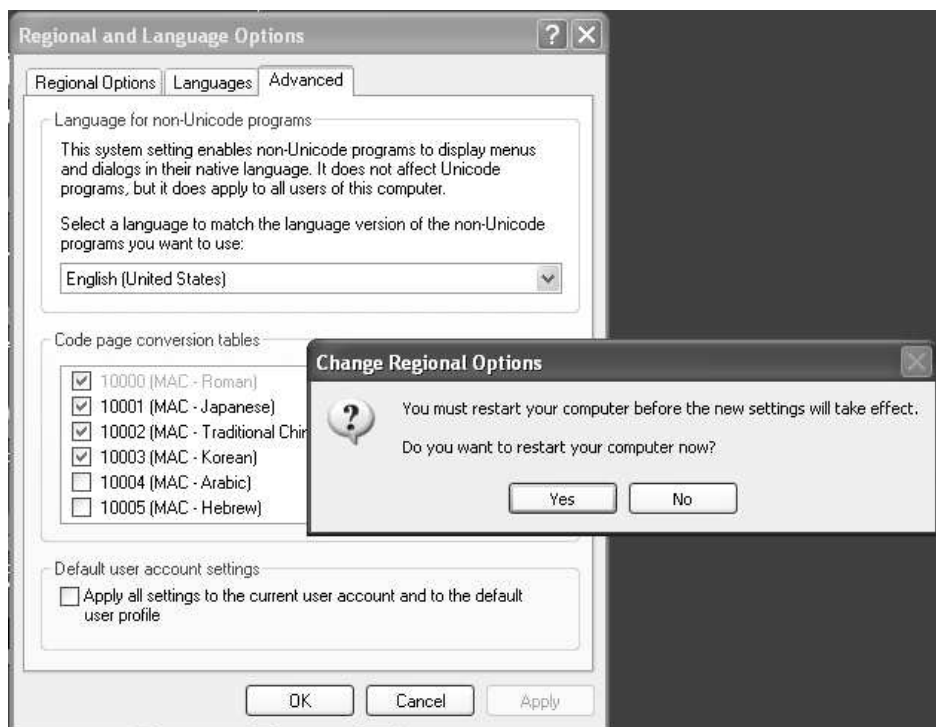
Regional and Language Options

Regional Options | Languages | Advanced

Language for non-Unicode programs

This system setting enables non-Unicode programs to display menus and dialogs in their native language. It does not affect Unicode programs, but it does apply to all users of this computer.

Select a language to match the language version of the non-Unicode programs you want to use:

English (United States)

Code page conversion tables

10000 (MAC - Roman)
10001 (MAC - Japanese)
10002 (MAC - Traditional Chir
10003 (MAC - Korean)
10004 (MAC - Arabic)
10005 (MAC - Hebrew)

Change Regional Options

You must restart your computer before the new settings will take effect.

Do you want to restart your computer now?

Yes No

Default user account settings

Apply all settings to the current user account and to the default user profile

OK Cancel Apply